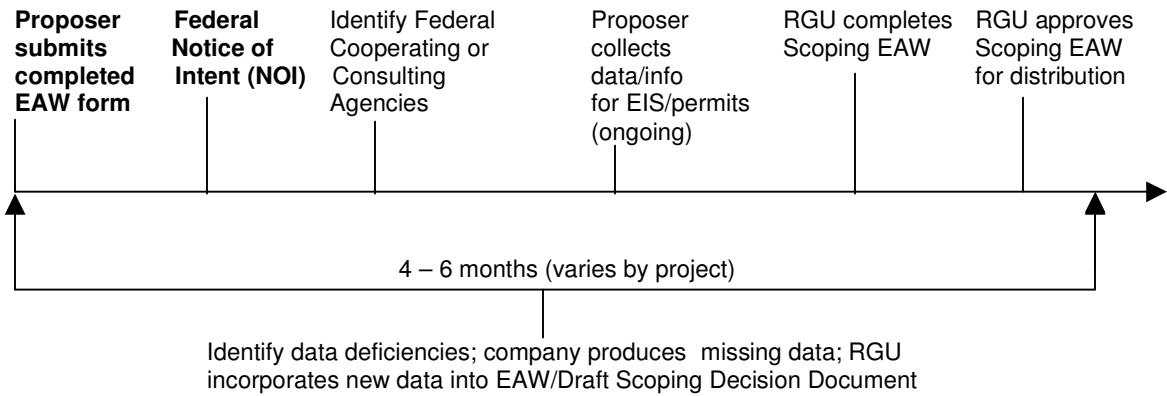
**Proposer submits completed EAW form**

**Federal Notice of Intent (NOI)**

Identify Federal Cooperating or Consulting Agencies

Proposer collects data/info for EIS/permits (ongoing)

RGU completes Scoping EAW

RGU approves Scoping EAW for distribution

4 – 6 months (varies by project)

Identify data deficiencies; company produces missing data; RGU incorporates new data into EAW/Draft Scoping Decision Document